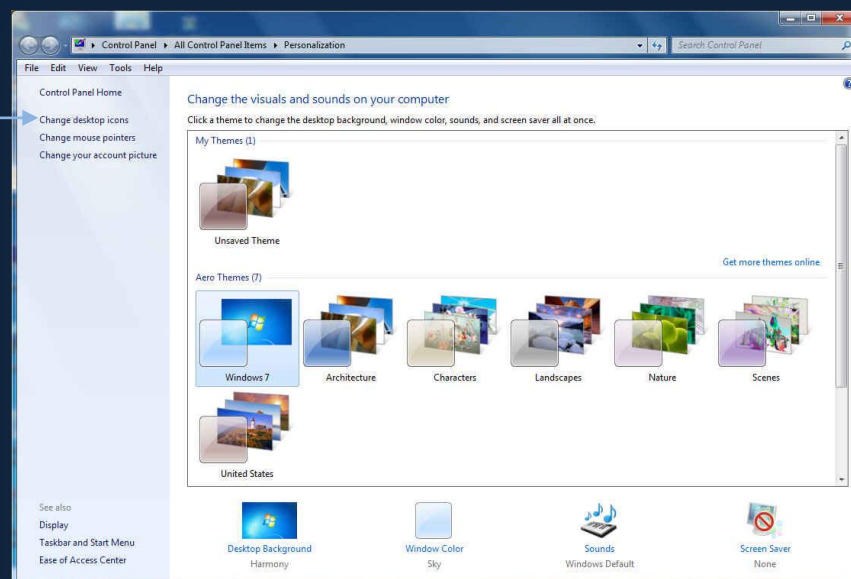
Control Panel ▸ All Control Panel Items ▸ Personalization

Search Control Panel

File Edit View Tools Help

Control Panel Home

Change desktop icons

Change mouse pointers

Change your account picture

Change the visuals and sounds on your computer

Click a theme to change the desktop background, window color, sounds, and screen saver all at once.

My Themes (1)

Unsaved Theme

Get more themes online

Aero Themes (7)

Windows 7

Architecture

Characters

Landscapes

Nature

Scenes

United States

See also

Display

Taskbar and Start Menu

Ease of Access Center

Desktop Background
Harmony

Window Color
Sky

Sounds
Windows Default

Screen Saver
None